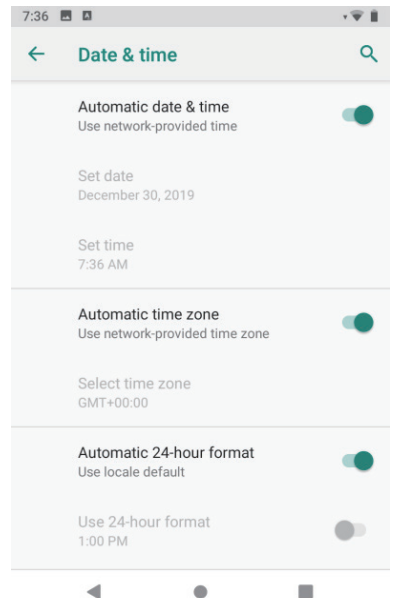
7:36

Date & time

Automatic date & time
Use network-provided time

Set date
December 30, 2019

Set time
7:36 AM

Automatic time zone
Use network-provided time zone

Select time zone
GMT+00:00

Automatic 24-hour format
Use locale default

Use 24-hour format
1:00 PM